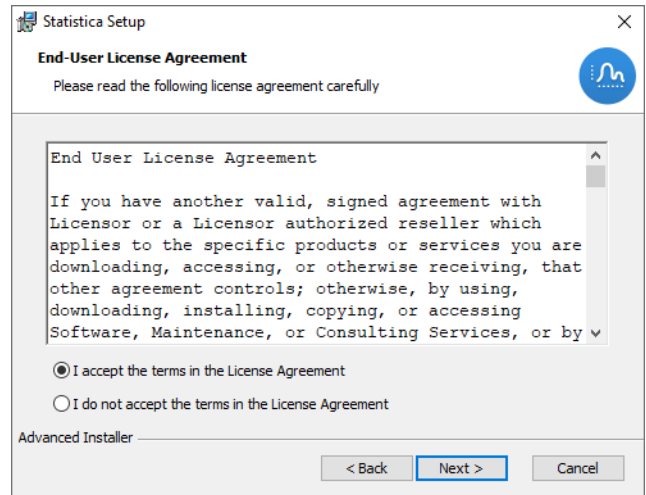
Statistica Setup

End-User License Agreement

Please read the following license agreement carefully

End User License Agreement

If you have another valid, signed agreement with Licensor or a Licensor authorized reseller which applies to the specific products or services you are downloading, accessing, or otherwise receiving, that other agreement controls; otherwise, by using, downloading, installing, copying, or accessing Software, Maintenance, or Consulting Services, or by

I accept the terms in the License Agreement

I do not accept the terms in the License Agreement

Advanced Installer

< Back

Next >

Cancel